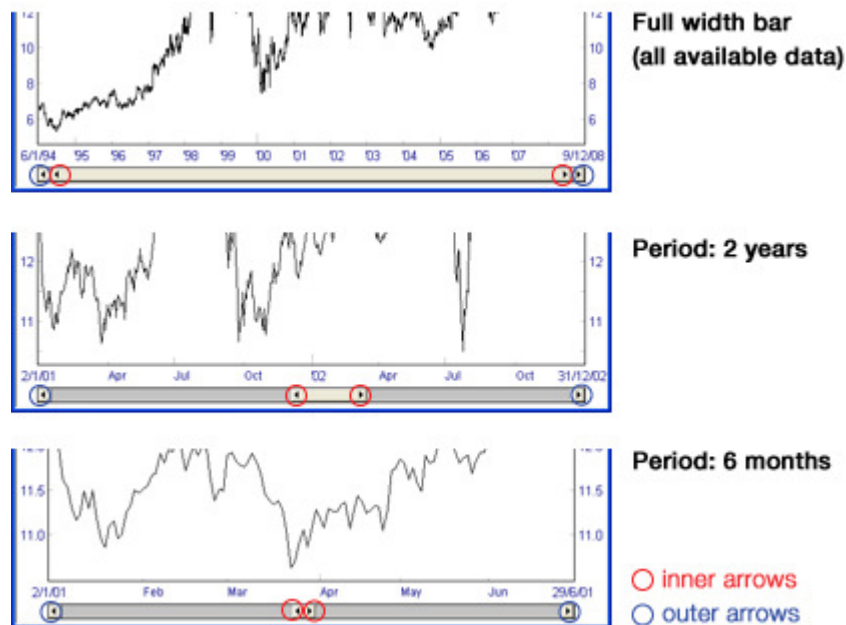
12
10
8
6
12
10
8
6
6/1/94 '95 '96 '97 '98 '99 '00 '01 '02 '03 '04 '05 '06 '07 9/12/08

Full width bar (all available data)

12
11
12
11
2/1/01 Apr Jul Oct '02 Apr Jul Oct 31/12/02

Period: 2 years

11.5
11.0
11.5
11.0
2/1/01 Feb Mar Apr May Jun 29/6/01

Period: 6 months

inner arrows
outer arrows